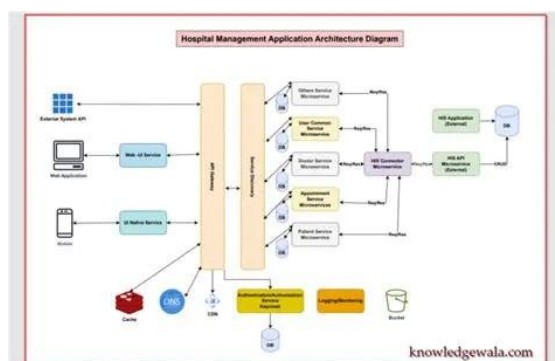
Hospital Management Application Architecture Diagram

External System API

Web Application

Mobile

Web UI Service

UI Native Service

API Gateway

Service Discovery

Others Service Microservice

DB

User Common Service Microservice

DB

Doctor Service Microservice

DB

Appointment Service Microservices

DB

Patient Service Microservice

DB

Req/Res

Req/Res

Req/Res

Req/Res

HIS Connector Microservice

Req/Res

HIS Application (External)

HIS API Microservice (External)

DB

CRUD

Cache

DNS

CDN

Authentication/Authorization Service Keycloak

Logging/Monitoring

Bucket

DB

knowledgewala.com